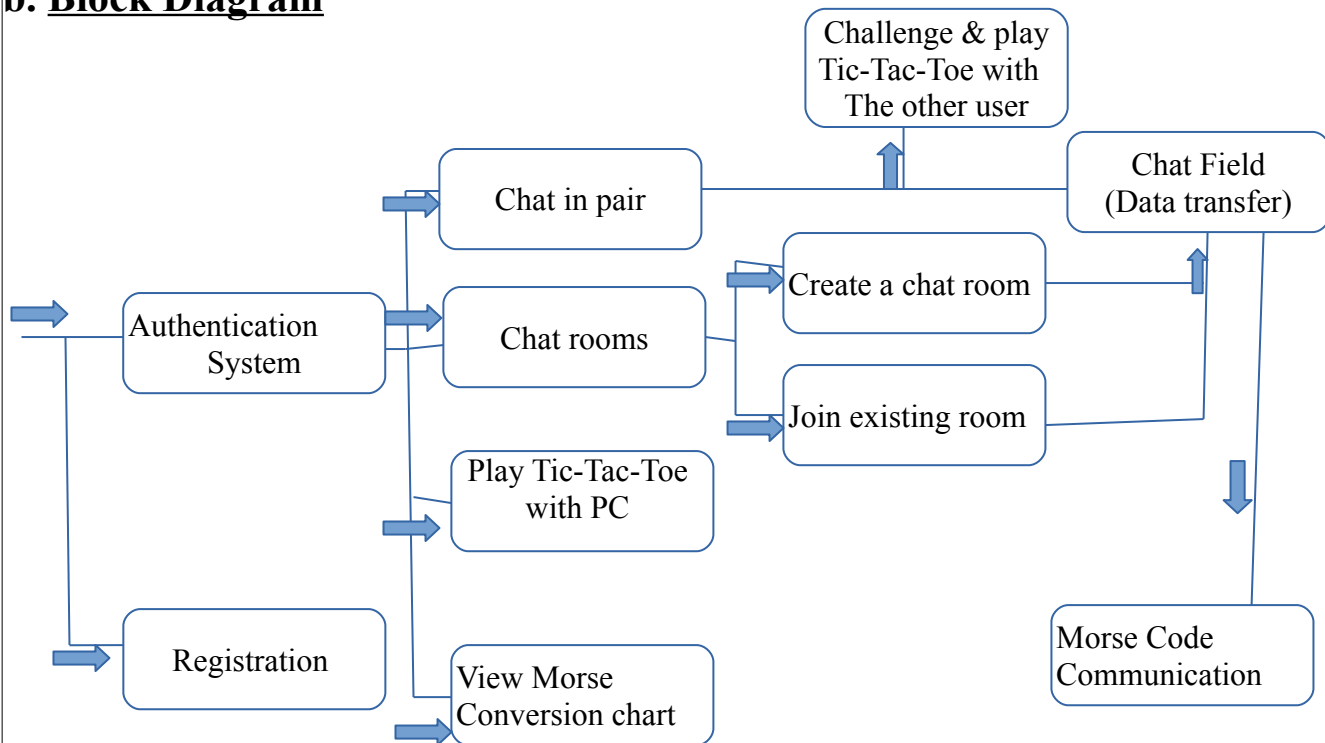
b. Block Diagram

Challenge & play Tic-Tac-Toe with The other user

Chat in pair

Chat Field (Data transfer)

Create a chat room

Authentication System

Chat rooms

Join existing room

Play Tic-Tac-Toe with PC

Registration

View Morse Conversion chart

Morse Code Communication